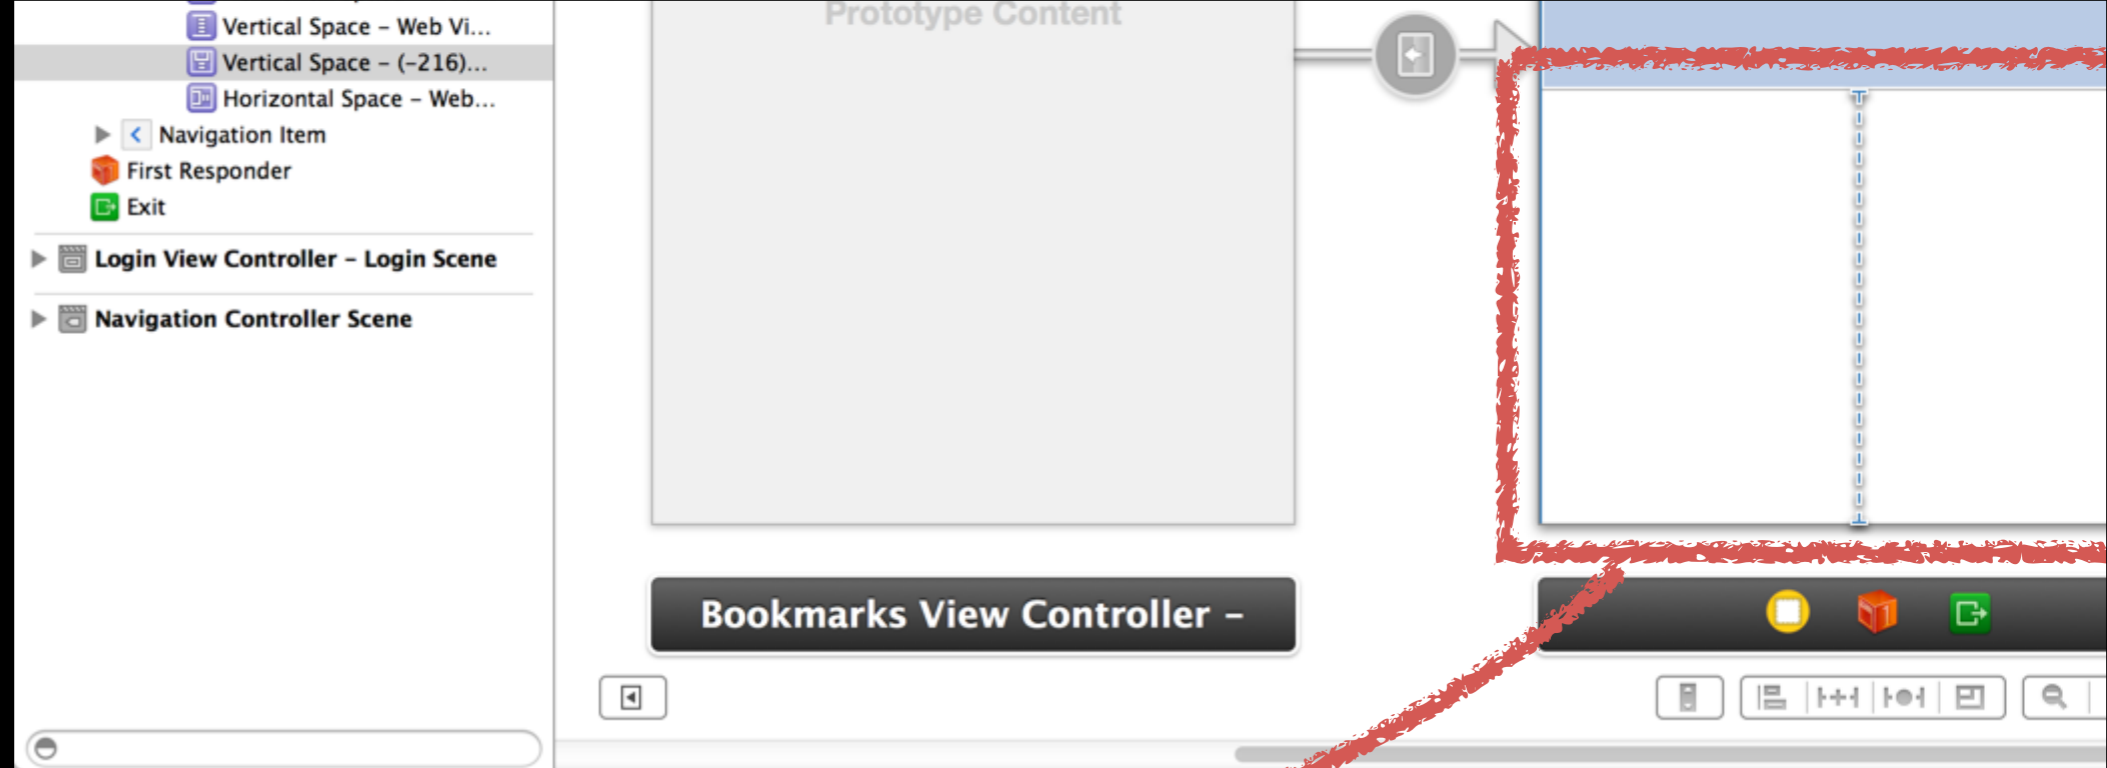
Vertical Space – Web Vi...
Vertical Space – (-216)...
Horizontal Space – Web...
Navigation Item
First Responder
Exit
Login View Controller – Login Scene
Navigation Controller Scene

Prototype Content

Bookmarks View Controller –